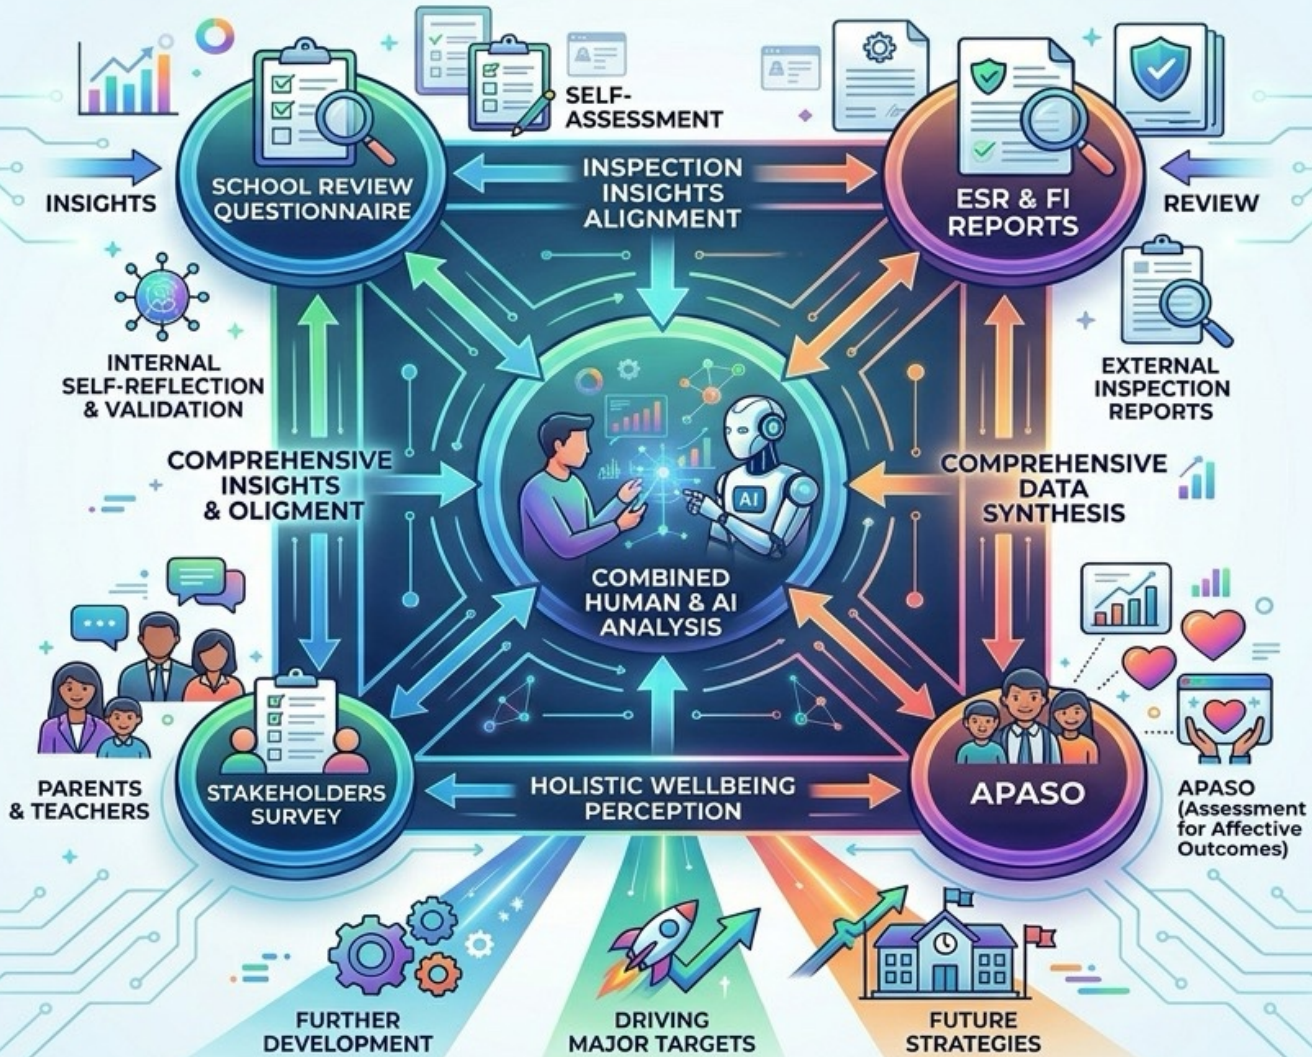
SELF-ASSESSMENT

INSIGHTS

SCHOOL REVIEW QUESTIONNAIRE

INSPECTION INSIGHTS ALIGNMENT

ESR & FI REPORTS

REVIEW

INTERNAL SELF-REFLECTION & VALIDATION

EXTERNAL INSPECTION REPORTS

COMPREHENSIVE INSIGHTS & OLIGMENT

AI

COMPREHENSIVE DATA SYNTHESIS

COMBINED HUMAN & AI ANALYSIS

PARENTS & TEACHERS

STAKEHOLDERS SURVEY

HOLISTIC WELLBEING PERCEPTION

APASO

APASO (Assessment for Affective Outcomes)

FURTHER DEVELOPMENT

DRIVING MAJOR TARGETS

FUTURE STRATEGIES